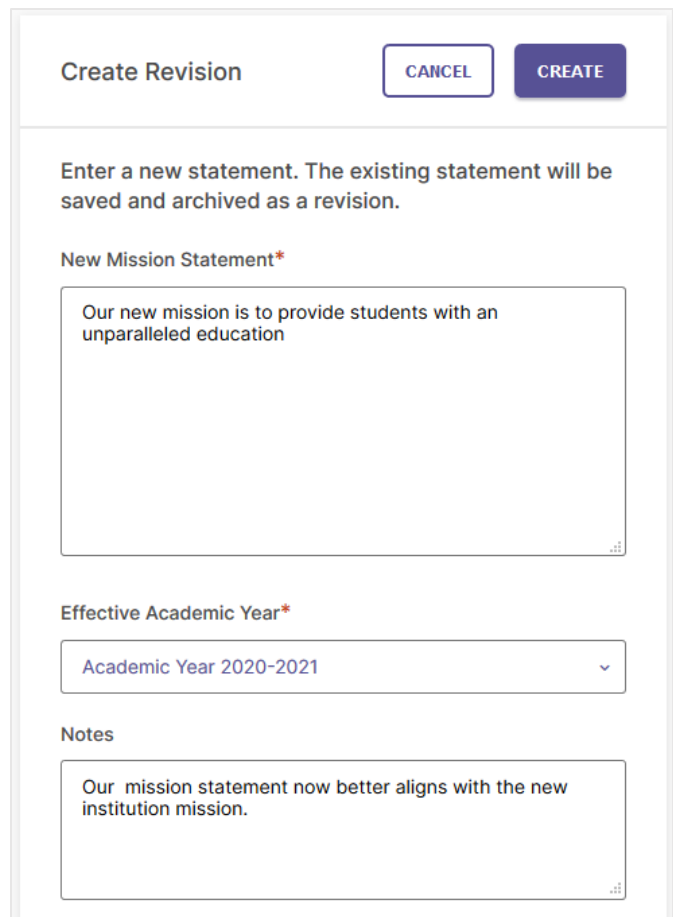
Create Revision

CANCEL

CREATE

Enter a new statement. The existing statement will be saved and archived as a revision.

New Mission Statement*

Our new mission is to provide students with an unparalleled education

Effective Academic Year*

Academic Year 2020-2021

Notes

Our  mission statement now better aligns with the new institution mission.